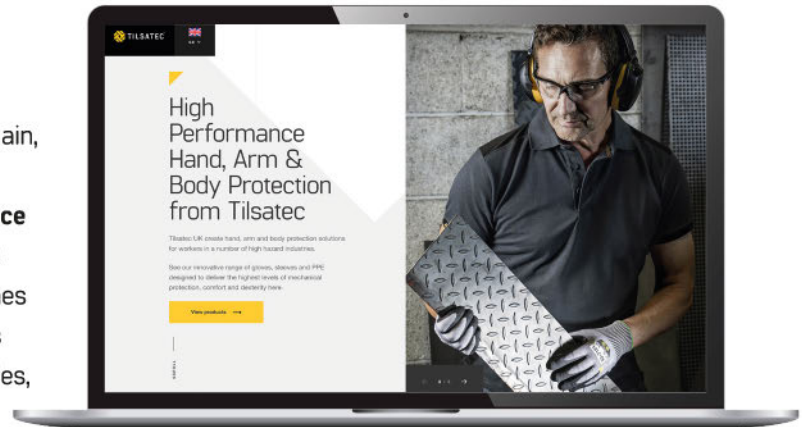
ain,

ce

es

s

es,

TILSATEC

High Performance Hand, Arm & Body Protection from Tilsatec

Tilsatec UK create hand, arm and body protection solutions for workers in a number of high hazard industries.

See our innovative range of gloves, sleeves and PPE designed to deliver the highest levels of mechanical protection, comfort and dexterity here.

View products →